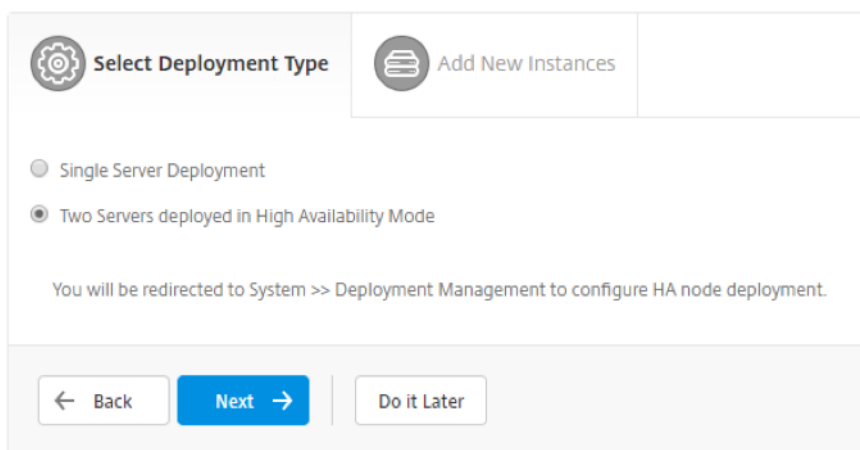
Select Deployment Type

Add New Instances

Single Server Deployment

Two Servers deployed in High Availability Mode

You will be redirected to System >> Deployment Management to configure HA node deployment.

Back

Next

Do it Later